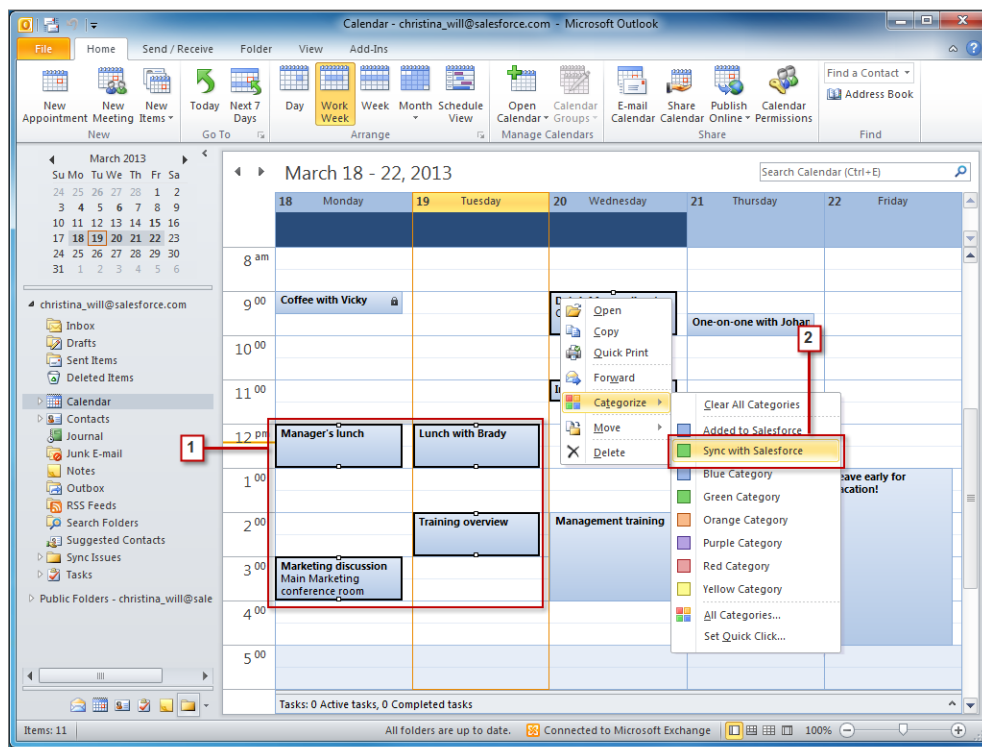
Calendar - christina_will@salesforce.com - Microsoft Outlook

File | Home | Send / Receive | Folder | View | Add-Ins

New Appointment | New Meeting | New Items | New
Today | Next 7 Days | Go To
Day | Work Week | Week | Month | Schedule View | Arrange
Open Calendar | Calendar Groups | Manage Calendars
E-mail Calendar | Share Calendar | Publish Online | Calendar Permissions | Share
Find a Contact | Address Book | Find

March 2013
| Su | Mo | Tu | We | Th | Fr | Sa |
|---|---|---|---|---|---|---|
| 24 | 25 | 26 | 27 | 28 | 1 | 2 |
| 3 | 4 | 5 | 6 | 7 | 8 | 9 |
| 10 | 11 | 12 | 13 | 14 | 15 | 16 |
| 17 | 18 | 19 | 20 | 21 | 22 | 23 |
| 24 | 25 | 26 | 27 | 28 | 29 | 30 |
| 31 | 1 | 2 | 3 | 4 | 5 | 6 |

christina_will@salesforce.com
Inbox
Drafts
Sent Items
Deleted Items
Calendar
Contacts
Journal
Junk E-mail
Notes
Outbox
RSS Feeds
Search Folders
Suggested Contacts
Sync Issues
Tasks
Public Folders - christina_will@sale

March 18 - 22, 2013
Search Calendar (Ctrl+E)

18 Monday | 19 Tuesday | 20 Wednesday | 21 Thursday | 22 Friday

8 am
9 00
10 00
11 00
12 pm
1 00
2 00
3 00
4 00
5 00

Coffee with Vicky
One-on-one with Johar
Manager's lunch
Lunch with Brady
Training overview
Management training
Marketing discussion
Main Marketing conference room
eave early for acation!

Open
Copy
Quick Print
Forward
Categorize
Move
Delete

Clear All Categories
Added to Salesforce
Sync with Salesforce
Blue Category
Green Category
Orange Category
Purple Category
Red Category
Yellow Category
All Categories...
Set Quick Click...

1
2

Tasks: 0 Active tasks, 0 Completed tasks

Items: 11 | All folders are up to date. | Connected to Microsoft Exchange | 100%